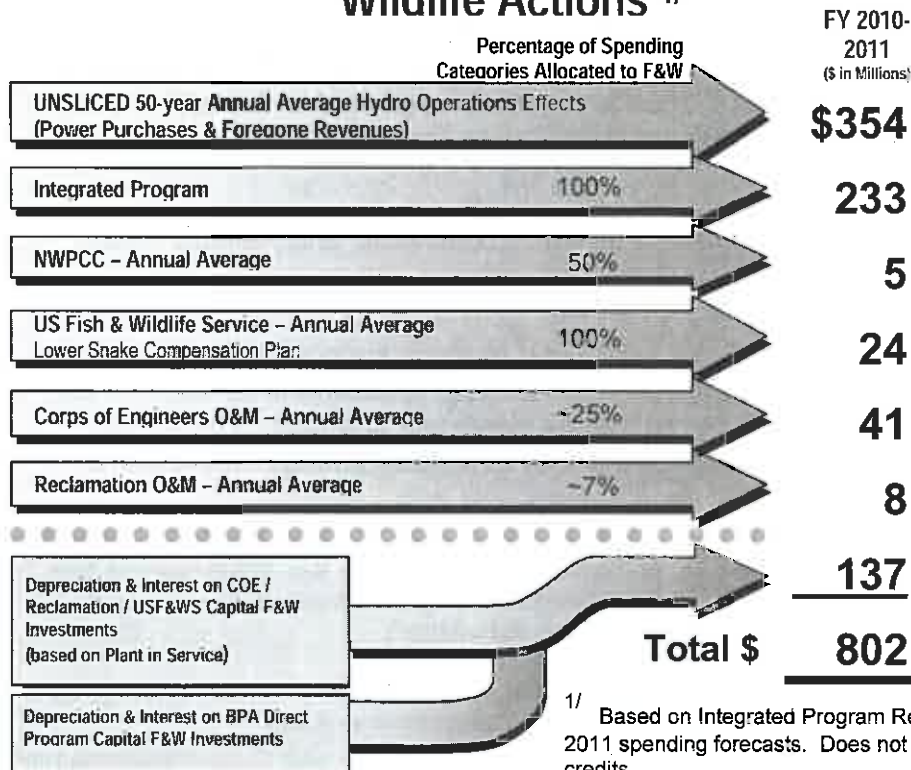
Wildlife Actions $^{1/}$

Percentage of Spending Categories Allocated to F&W

FY 2010-2011 ($ in Millions)

UNSLICED 50-year Annual Average Hydro Operations Effects (Power Purchases & Foregone Revenues)

$354

Integrated Program

100%

233

NWPCC – Annual Average

50%

5

US Fish & Wildlife Service – Annual Average Lower Snake Compensation Plan

100%

24

Corps of Engineers O&M – Annual Average

~25%

41

Reclamation O&M – Annual Average

~7%

8

Depreciation & Interest on COE / Reclamation / USF&WS Capital F&W Investments (based on Plant in Service)

137

Total $

802

Depreciation & Interest on BPA Direct Program Capital F&W Investments

$^{1/}$ Based on Integrated Program R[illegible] 2011 spending forecasts. Does not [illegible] credits.